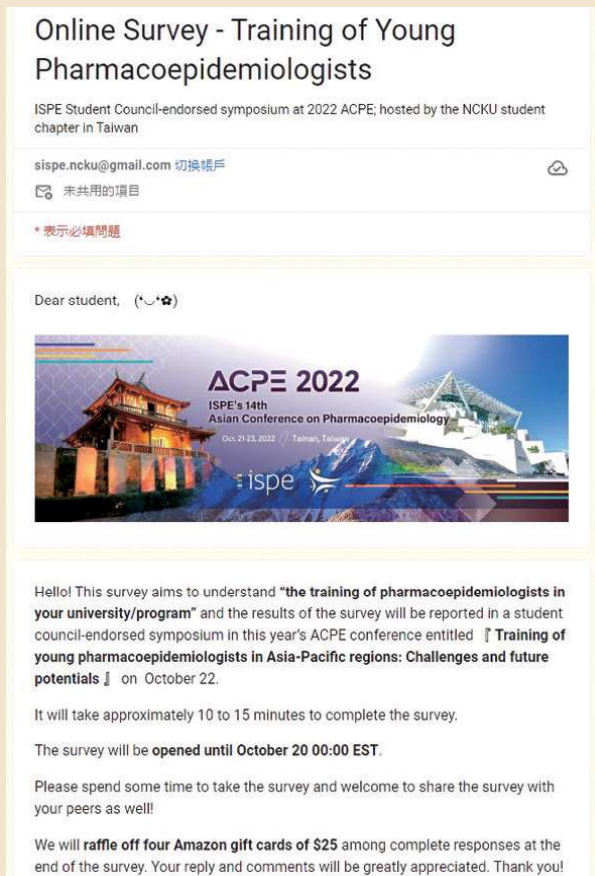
Online Survey - Training of Young Pharmacoepidemiologists

ISPE Student Council-endorsed symposium at 2022 ACPE; hosted by the NCKU student chapter in Taiwan

sispe.ncku@gmail.com 切換帳戶

未共用的項目

* 表示必填問題

Dear student, (•◡•✿)

ACPE 2022
ISPE's 14th
Asian Conference on Pharmacoepidemiology
Oct. 21-23, 2022 Tainan, Taiwan
ispe

Hello! This survey aims to understand "the training of pharmacoepidemiologists in your university/program" and the results of the survey will be reported in a student council-endorsed symposium in this year's ACPE conference entitled 『Training of young pharmacoepidemiologists in Asia-Pacific regions: Challenges and future potentials』 on October 22.

It will take approximately 10 to 15 minutes to complete the survey.

The survey will be opened until October 20 00:00 EST.

Please spend some time to take the survey and welcome to share the survey with your peers as well!

We will raffle off four Amazon gift cards of $25 among complete responses at the end of the survey. Your reply and comments will be greatly appreciated. Thank you!